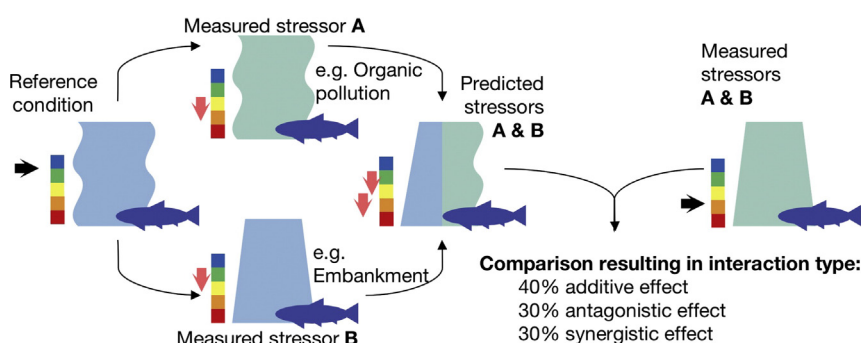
Measured stressor **A**

Reference condition

e.g. Organic pollution

Predicted stressors **A & B**

Measured stressors **A & B**

e.g. Embankment

Measured stressor **B**

**Comparison resulting in interaction type:**
40% additive effect
30% antagonistic effect
30% synergistic effect